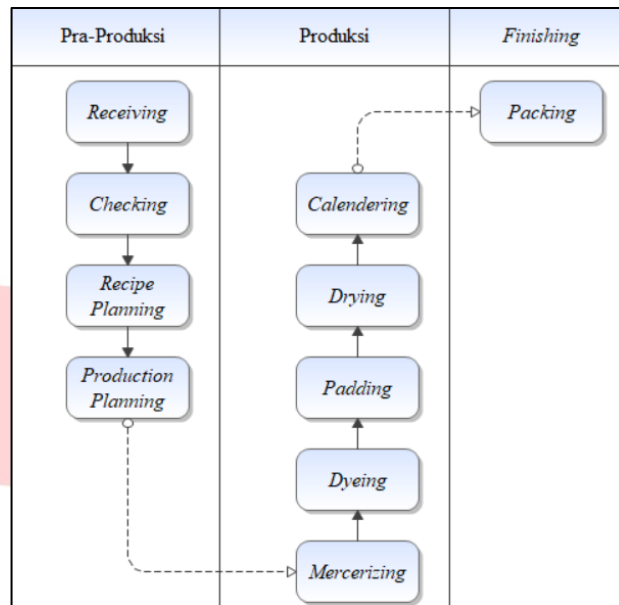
| Pra-Produksi | Produksi | *Finishing* |
|---|---|---|
| *Receiving* | *Calendering* | *Packing* |
| *Checking* | *Drying* | |
| *Recipe Planning* | *Padding* | |
| *Production Planning* | *Dyeing* | |
| | *Mercerizing* | |